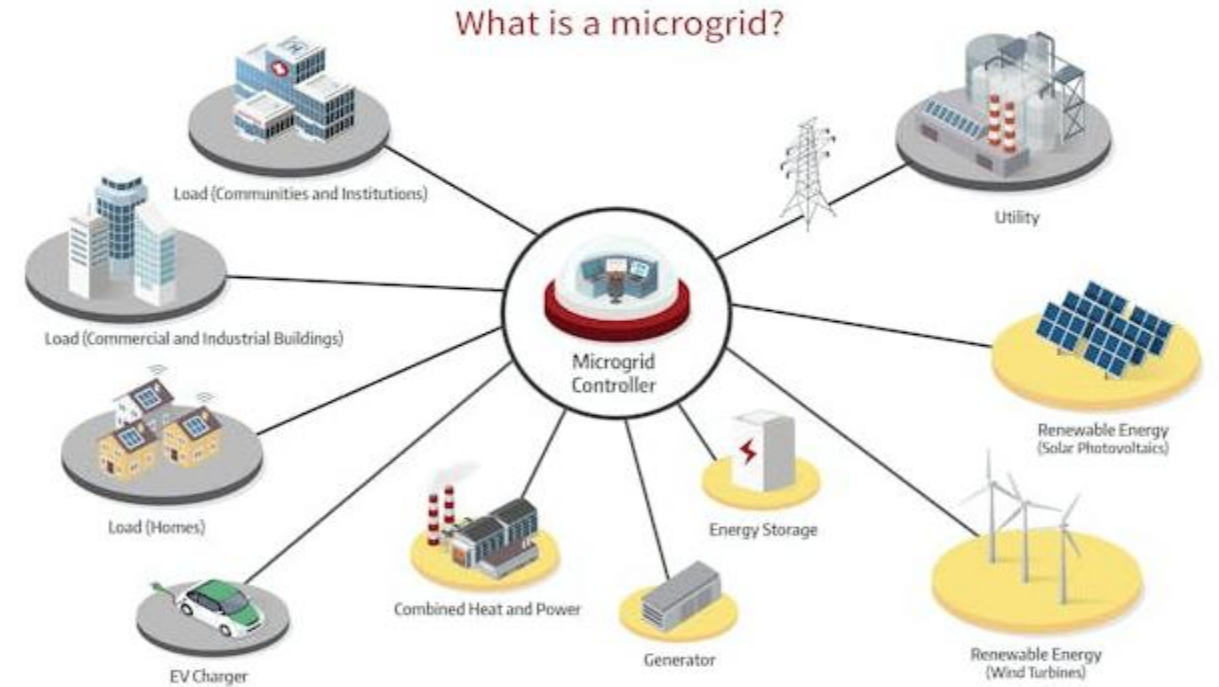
What is a microgrid?

Load (Communities and Institutions)

Load (Commercial and Industrial Buildings)

Load (Homes)

EV Charger

Combined Heat and Power

Generator

Energy Storage

Microgrid Controller

Utility

Renewable Energy (Solar Photovoltaics)

Renewable Energy (Wind Turbines)